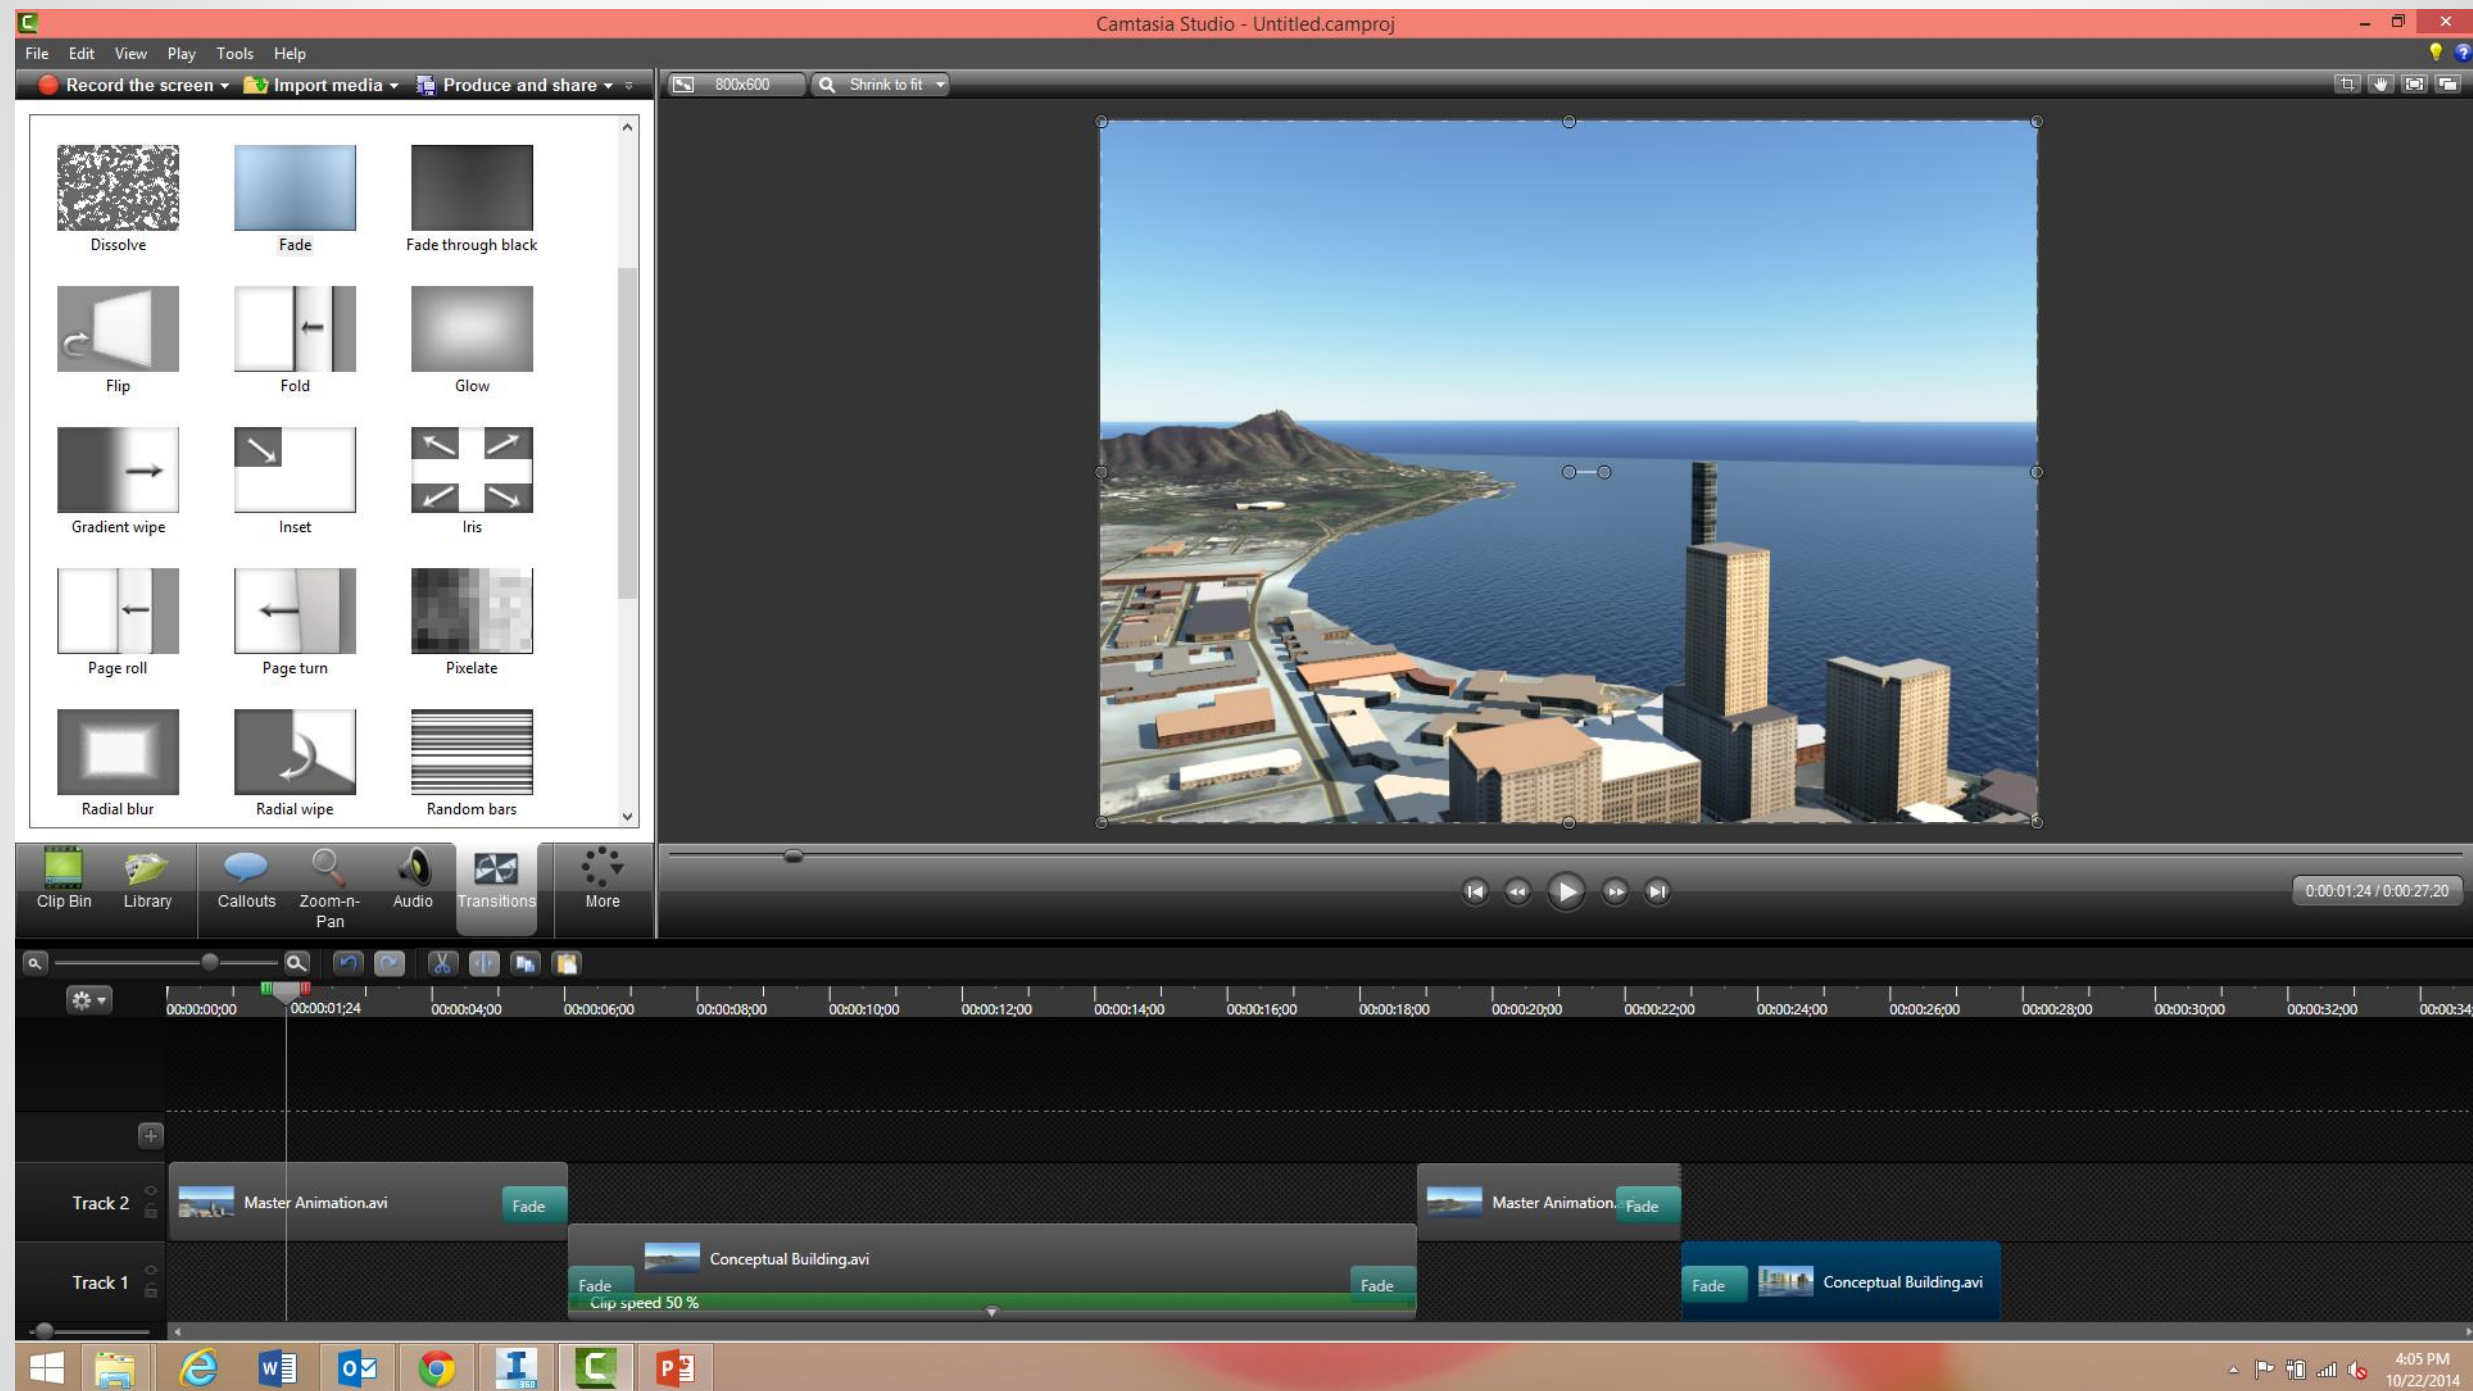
Camtasia Studio - Untitled.camproj

File Edit View Play Tools Help

Record the screen ▾ Import media ▾ Produce and share ▾

800x600 Shrink to fit

Dissolve
Fade
Fade through black
Flip
Fold
Glow
Gradient wipe
Inset
Iris
Page roll
Page turn
Pixelate
Radial blur
Radial wipe
Random bars

Clip Bin
Library
Callouts
Zoom-n-Pan
Audio
Transitions
More

0:00:01;24 / 0:00:27;20

00:00:00;00 00:00:01;24 00:00:04;00 00:00:06;00 00:00:08;00 00:00:10;00 00:00:12;00 00:00:14;00 00:00:16;00 00:00:18;00 00:00:20;00 00:00:22;00 00:00:24;00 00:00:26;00 00:00:28;00 00:00:30;00 00:00:32;00 00:00:34

Track 2
Master Animation.avi
Fade
Master Animation.
Fade

Track 1
Fade
Conceptual Building.avi
Fade
Clip speed 50 %
Fade
Conceptual Building.avi

4:05 PM
10/22/2014